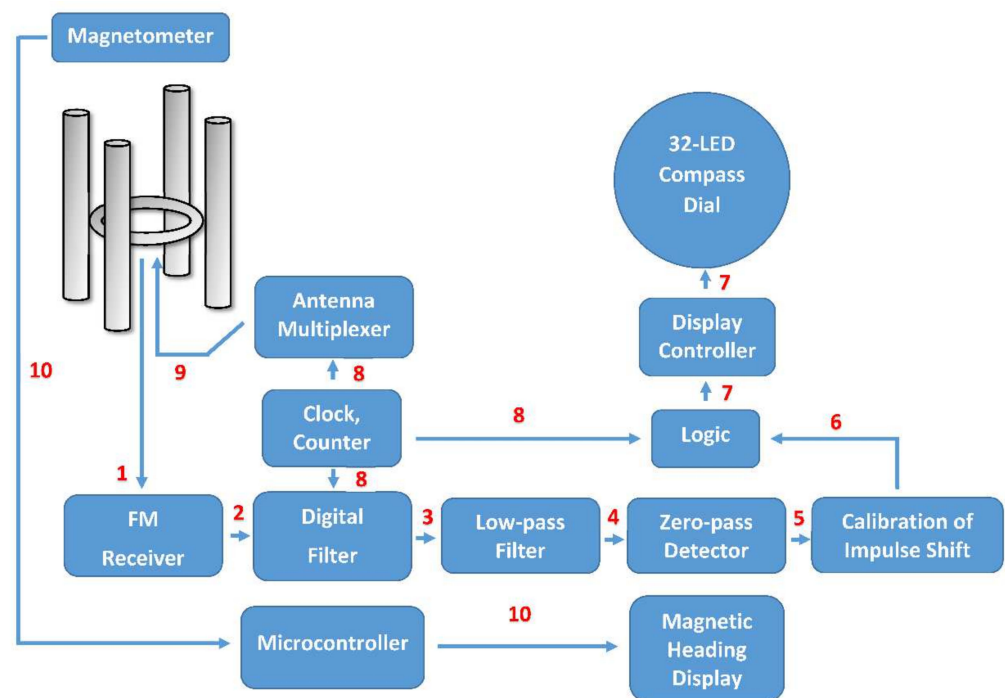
Magnetometer

32-LED Compass Dial

7

Display Controller

7

Antenna Multiplexer

10

9

8

Clock, Counter

8

Logic

6

1

8

FM Receiver

2

Digital Filter

3

Low-pass Filter

4

Zero-pass Detector

5

Calibration of Impulse Shift

Microcontroller

10

Magnetic Heading Display